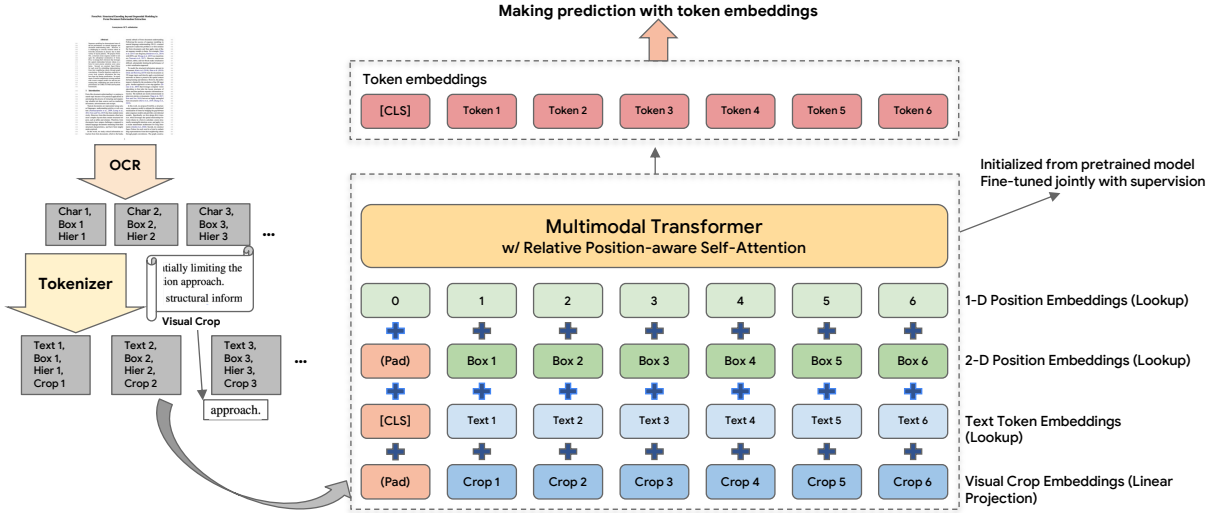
Making prediction with token embeddings

Token embeddings

[CLS] Token 1 Token 2 Token 3 Token 4 Token 5 Token 6

Initialized from pretrained model
Fine-tuned jointly with supervision

OCR

Char 1, Box 1 Hier 1

Char 2, Box 2, Hier 2

Char 3, Box 3, Hier 3

...

Tokenizer

tially limiting the ion approach. structural inform

Visual Crop

Multimodal Transformer
w/ Relative Position-aware Self-Attention

0 1 2 3 4 5 6

1-D Position Embeddings (Lookup)

(Pad) Box 1 Box 2 Box 3 Box 4 Box 5 Box 6

2-D Position Embeddings (Lookup)

[CLS] Text 1 Text 2 Text 3 Text 4 Text 5 Text 6

Text Token Embeddings (Lookup)

(Pad) Crop 1 Crop 2 Crop 3 Crop 4 Crop 5 Crop 6

Visual Crop Embeddings (Linear Projection)

Text 1, Box 1, Hier 1, Crop 1

Text 2, Box 2, Hier 2, Crop 2

Text 3, Box 3, Hier 3, Crop 3

...

approach.